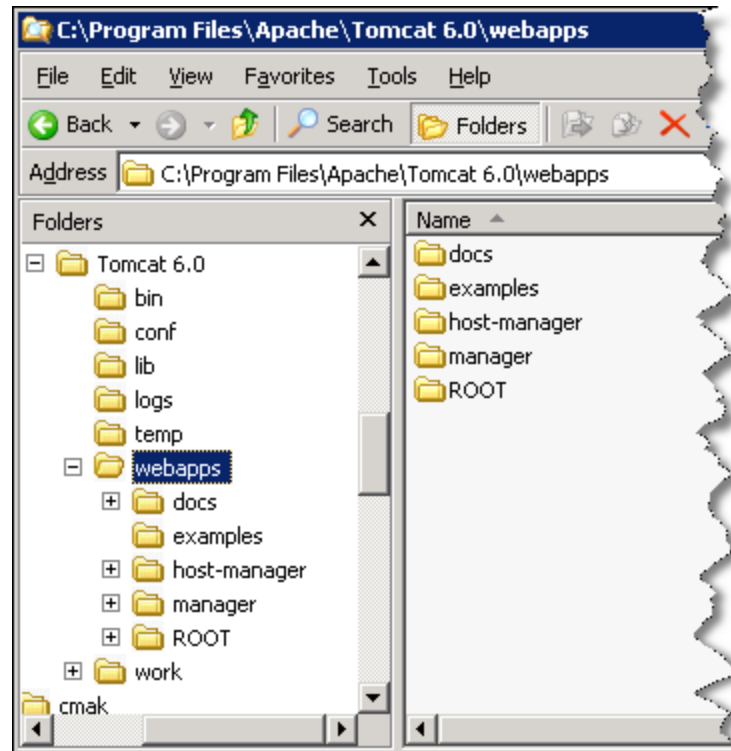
C:\Program Files\Apache\Tomcat 6.0\webapps

File Edit View Favorites Tools Help

Back Search Folders

Address C:\Program Files\Apache\Tomcat 6.0\webapps

Folders

Tomcat 6.0
bin
conf
lib
logs
temp
webapps
docs
examples
host-manager
manager
ROOT
work
cmak

Name
docs
examples
host-manager
manager
ROOT